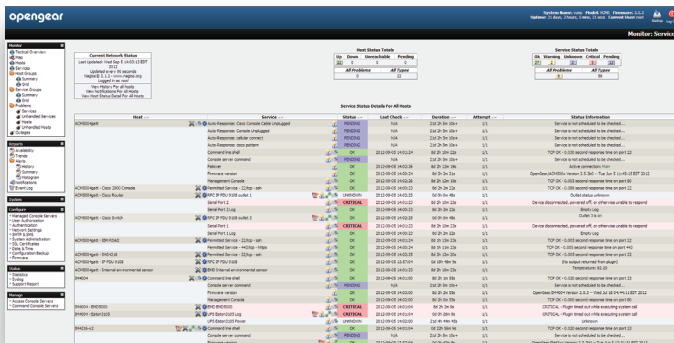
opengear

System Name: Model: Firmware: Uptime: Current User:

Monitor: Service

Monitor
Tactical Overview
Map
Hosts
Services
Host Groups
Summary
Grid
Service Groups
Summary
Grid
Problems
Services
Unhandled Services
Hosts
Unhandled Hosts
Outages

Reports
Availability
Trends
Alerts
History
Summary
Histogram
Notifications
Event Log

System

Configure
Managed Console Servers
User Authentication
Authentication
Network Settings
SMTP & SMS
System Administration
SSL Certificates
Date & Time
Configuration Backup
Firmware

Status
Statistics
Syslog
Support Report

Manage
Access Console Servers
Command Console Servers

Current Network Status
Last Updated: Wed Sep 5 14:03:13 EDT 2012
Updated every 90 seconds
Logged in as root
View History For all hosts
View Notifications For All Hosts
View Host Status Detail For All Hosts

Host Status Totals
| Up | Down | Unreachable | Pending |
|---|---|---|---|
| 23 | 0 | 0 | 0 |
| All Problems | | All Types | |
| 0 | | 23 | |

Service Status Totals
| Ok | Warning | Unknown | Critical | Pending |
|---|---|---|---|---|
| 27 | 0 | 4 | 3 | 5 |
| All Problems | | All Types | | |
| 7 | | 39 | | |

Service Status Details For All Hosts

| Host | Service | Status | Last Check | Duration | Attempt | Status Information |
|---|---|---|---|---|---|---|
| ACM5004gsM | Auto-Response: Cisco Console Cable Unplugged | PENDING | N/A | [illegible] | 1/1 | Service is not scheduled to be checked... |
| | Auto-Response: Cisco Console Unplugged | PENDING | N/A | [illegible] | 1/1 | Service is not scheduled to be checked... |
| | Auto-Response: cellular connect | PENDING | N/A | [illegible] | 1/1 | Service is not scheduled to be checked... |
| | Auto-Response: cisco pattern | PENDING | N/A | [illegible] | 1/1 | Service is not scheduled to be checked... |
| | Command line shell | OK | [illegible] | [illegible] | 1/1 | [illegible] |
| | Console server command | PENDING | N/A | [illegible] | 1/1 | Service is not scheduled to be checked... |
| | Failover | OK | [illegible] | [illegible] | 1/1 | Active connection: Main |
| | Firmware version | OK | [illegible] | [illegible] | 1/1 | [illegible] |
| | Management Console | OK | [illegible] | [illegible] | 1/1 | TCP OK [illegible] |
| ACM5004gsM - Cisco 2900 Console | Permitted Service - 22/tcp - ssh | OK | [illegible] | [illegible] | 1/1 | TCP OK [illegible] |
| ACM5004gsM - Cisco Router | RPC IP PDU 9109 outlet 1 | UNKNOWN | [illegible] | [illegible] | 1/1 | Outlet status unknown |
| | Serial Port 2 | CRITICAL | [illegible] | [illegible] | 1/1 | Device disconnected, powered off, or otherwise unable to respond |
| | Serial Port 2 Log | OK | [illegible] | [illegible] | 1/1 | Empty Log |
| ACM5004gsM - Cisco Switch | RPC IP PDU 9109 outlet 2 | OK | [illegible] | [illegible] | 1/1 | Outlet 3 is on |
| | Serial Port 1 | CRITICAL | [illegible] | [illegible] | 1/1 | Device disconnected, powered off, or otherwise unable to respond |
| | Serial Port 1 Log | OK | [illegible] | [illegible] | 1/1 | Empty Log |
| ACM5004gsM - IBM RSA2 | Permitted Service - 22/tcp - ssh | OK | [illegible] | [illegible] | 1/1 | TCP OK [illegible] |
| | Permitted Service - 443/tcp - https | OK | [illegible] | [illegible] | 1/1 | TCP OK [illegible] |
| ACM5004gsM - IP PDU 9109 | Permitted Service - 22/tcp - ssh | OK | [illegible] | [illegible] | 1/1 | TCP OK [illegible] |
| | RPC IP PDU 9109 | OK | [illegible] | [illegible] | 1/1 | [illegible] |
| ACM5004gsM - Internal environmental sensor | EMD Internal environmental sensor | OK | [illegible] | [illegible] | 1/1 | Temperature: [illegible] |
| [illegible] | Command line shell | OK | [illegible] | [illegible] | 1/1 | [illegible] |
| | Console server command | PENDING | N/A | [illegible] | 1/1 | Service is not scheduled to be checked... |
| | Firmware version | OK | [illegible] | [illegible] | 1/1 | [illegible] |
| | Management Console | OK | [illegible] | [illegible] | 1/1 | TCP OK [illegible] |
| IM4004 - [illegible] | UPS Status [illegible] | CRITICAL | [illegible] | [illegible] | 1/1 | CRITICAL - Plugin timed out while executing system call |
| IM4004 - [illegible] | UPS Status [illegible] | CRITICAL | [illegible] | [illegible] | 1/1 | CRITICAL - Plugin timed out while executing system call |
| | UPS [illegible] Power | UNKNOWN | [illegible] | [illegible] | 1/1 | Unknown |
| IM4216-+2 | Command line shell | OK | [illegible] | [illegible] | 1/1 | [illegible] |
| | Console server command | PENDING | N/A | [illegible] | 1/1 | Service is not scheduled to be checked... |
| | Firmware version | OK | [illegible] | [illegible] | 1/1 | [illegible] |